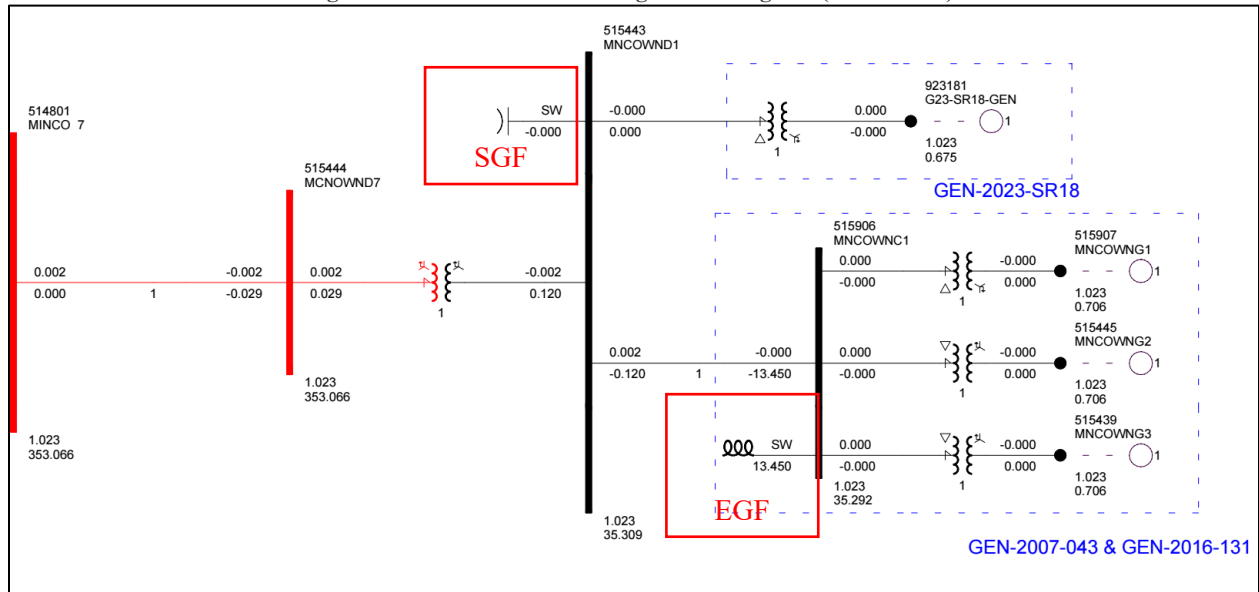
514801
MINCO 7

0.002
0.000

1

-0.002
-0.029

515444
MCNOWND7

0.002
0.029

1.023
353.066

1.023
353.066

1

-0.002
0.120

515443
MNCOWND1

SW
-0.000

SGF

-0.000
0.000

1

0.000
-0.000

923181
G23-SR18-GEN

1

1.023
0.675

GEN-2023-SR18

0.002
-0.120

1

-0.000
-13.450

SW
13.450

EGF

1.023
35.309

515906
MNCOWNC1

0.000
-0.000

1

-0.000
0.000

515907
MNCOWNG1

1

1.023
0.706

0.000
-0.000

1

-0.000
0.000

515445
MNCOWNG2

1

1.023
0.706

0.000
-0.000

1.023
35.292

1

-0.000
0.000

515439
MNCOWNG3

1

1.023
0.706

GEN-2007-043 & GEN-2016-131